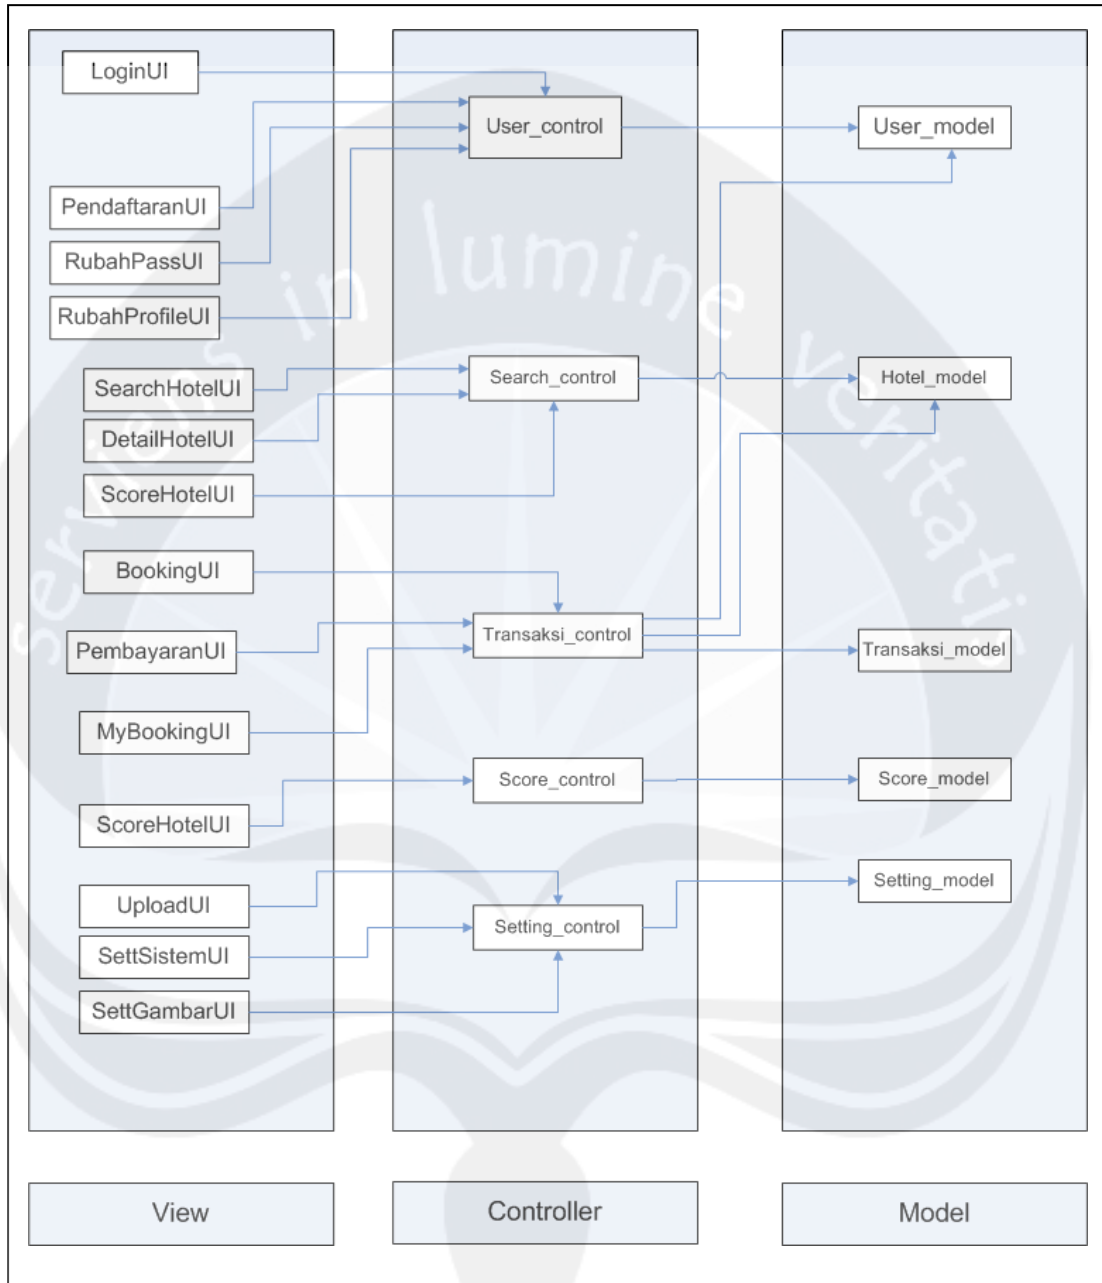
LoginUI

User_control

User_model

PendaftaranUI

RubahPassUI

RubahProfileUI

SearchHotelUI

Search_control

Hotel_model

DetailHotelUI

ScoreHotelUI

BookingUI

PembayaranUI

Transaksi_control

Transaksi_model

MyBookingUI

Score_control

Score_model

ScoreHotelUI

Setting_model

UploadUI

Setting_control

SettSistemUI

SettGambarUI

View

Controller

Model

servientes in lumine veritatis